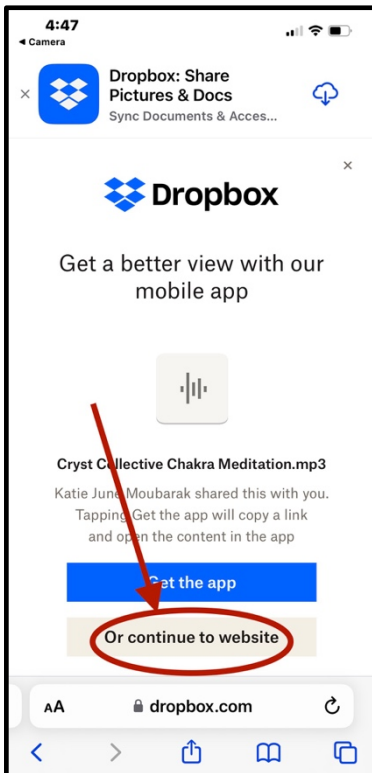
4:47
◀ Camera

Dropbox: Share Pictures & Docs
Sync Documents & Acces...

Dropbox

Get a better view with our mobile app

Cryst Collective Chakra Meditation.mp3

Katie June Moubarak shared this with you. Tapping Get the app will copy a link and open the content in the app

Get the app

Or continue to website

AA dropbox.com